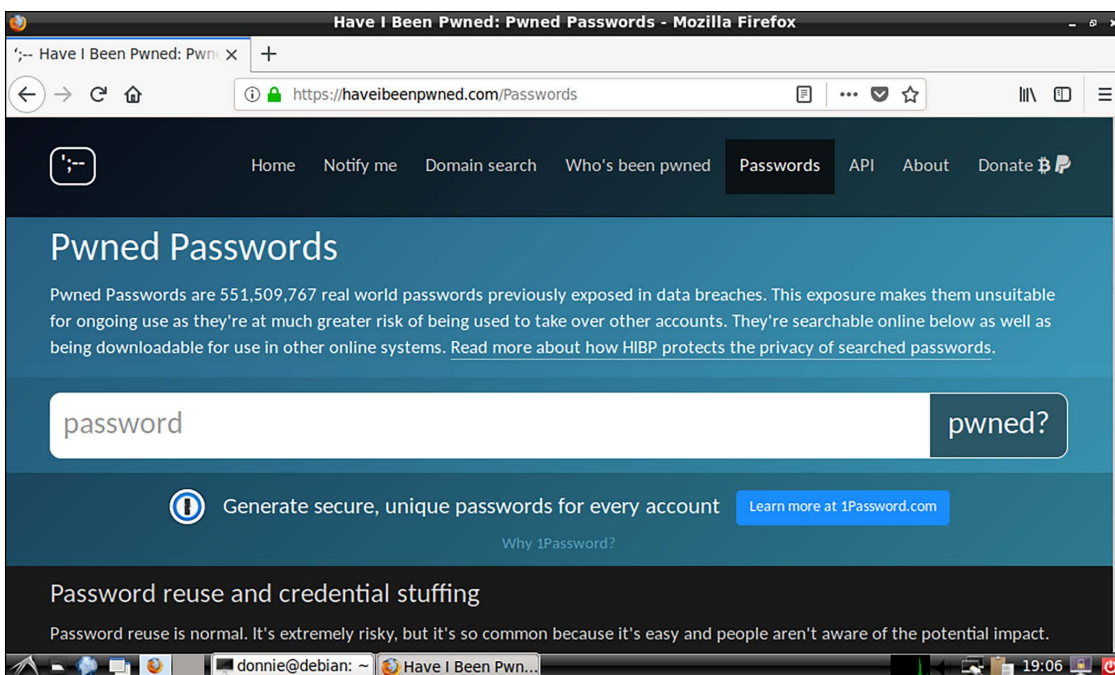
Have I Been Pwned: Pwned Passwords - Mozilla Firefox

';-- Have I Been Pwned: Pwn ×

https://haveibeenpwned.com/Passwords

';--

Home Notify me Domain search Who's been pwned Passwords API About Donate

Pwned Passwords

Pwned Passwords are 551,509,767 real world passwords previously exposed in data breaches. This exposure makes them unsuitable for ongoing use as they're at much greater risk of being used to take over other accounts. They're searchable online below as well as being downloadable for use in other online systems. Read more about how HIBP protects the privacy of searched passwords.

password

pwned?

Generate secure, unique passwords for every account

Learn more at 1Password.com

Why 1Password?

Password reuse and credential stuffing

Password reuse is normal. It's extremely risky, but it's so common because it's easy and people aren't aware of the potential impact.

donnie@debian: ~

Have I Been Pwn...

19:06